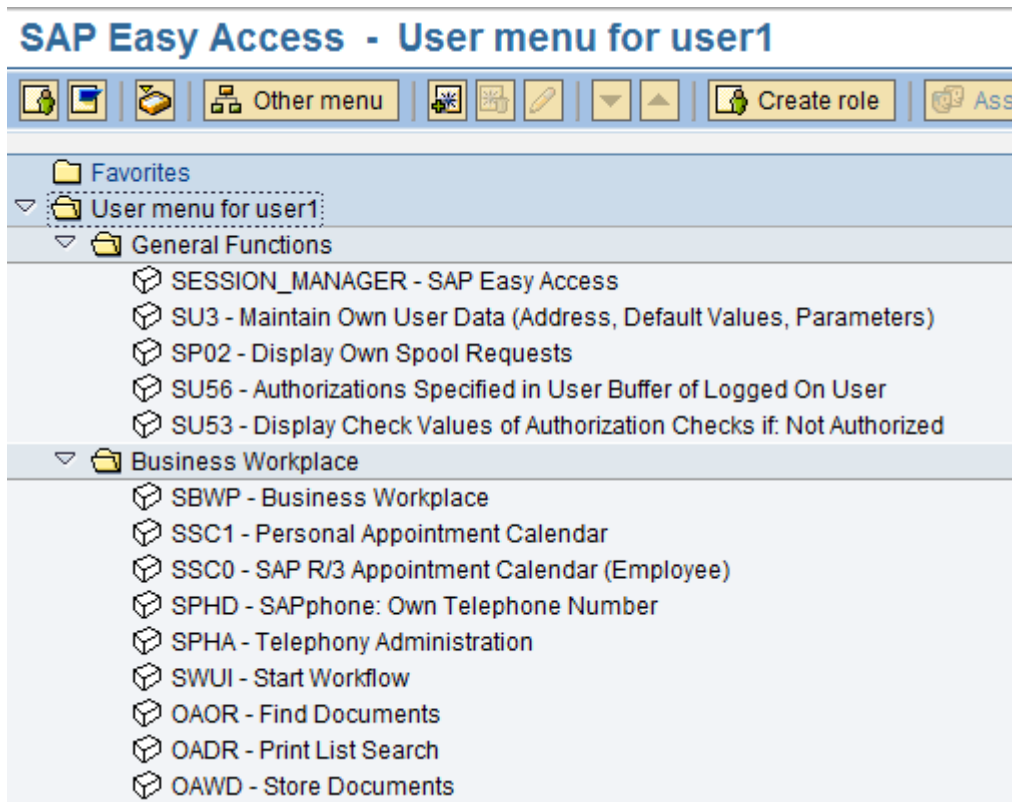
SAP Easy Access - User menu for user1

Other menu
Create role
Ass

Favorites
User menu for user1
General Functions
SESSION_MANAGER - SAP Easy Access
SU3 - Maintain Own User Data (Address, Default Values, Parameters)
SP02 - Display Own Spool Requests
SU56 - Authorizations Specified in User Buffer of Logged On User
SU53 - Display Check Values of Authorization Checks if: Not Authorized
Business Workplace
SBWP - Business Workplace
SSC1 - Personal Appointment Calendar
SSC0 - SAP R/3 Appointment Calendar (Employee)
SPHD - SAPphone: Own Telephone Number
SPHA - Telephony Administration
SWUI - Start Workflow
OAOR - Find Documents
OADR - Print List Search
OAWD - Store Documents